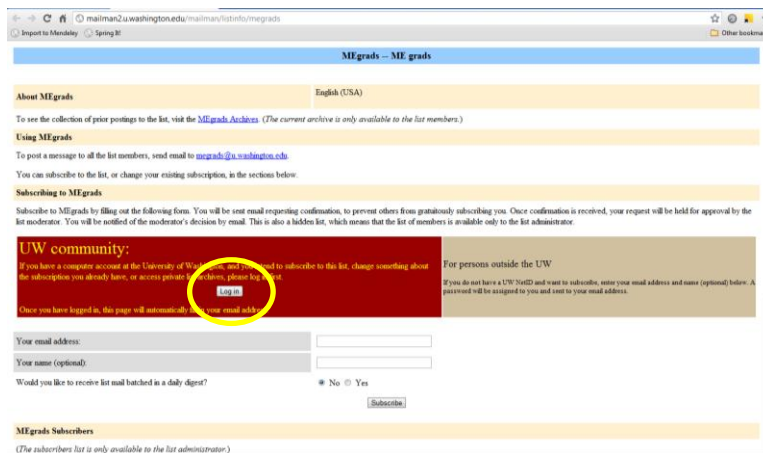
mailman2.u.washington.edu/mailman/listinfo/megrads

Import to Mendeley Spring It!

Other bookma

MEgrads -- ME grads

About MEgrads

English (USA)

To see the collection of prior postings to the list, visit the MEgrads Archives. (The current archive is only available to the list members.)

Using MEgrads

To post a message to all the list members, send email to megrads@u.washington.edu.

You can subscribe to the list, or change your existing subscription, in the sections below.

Subscribing to MEgrads

Subscribe to MEgrads by filling out the following form. You will be sent email requesting confirmation, to prevent others from gratuitously subscribing you. Once confirmation is received, your request will be held for approval by the list moderator. You will be notified of the moderator's decision by email. This is also a hidden list, which means that the list of members is available only to the list administrator.

UW community:

If you have a computer account at the University of Wa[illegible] and you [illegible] to subscribe to this list, change something about the subscription you already have, or access private l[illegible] archives, please log in first.

Log in

Once you have logged in, this page will automatically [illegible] your email addre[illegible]

For persons outside the UW

If you do not have a UW NetID and want to subscribe, enter your email address and name (optional) below. A password will be assigned to you and sent to your email address.

Your email address:

Your name (optional):

Would you like to receive list mail batched in a daily digest?

No Yes

Subscribe

MEgrads Subscribers

(The subscribers list is only available to the list administrator.)